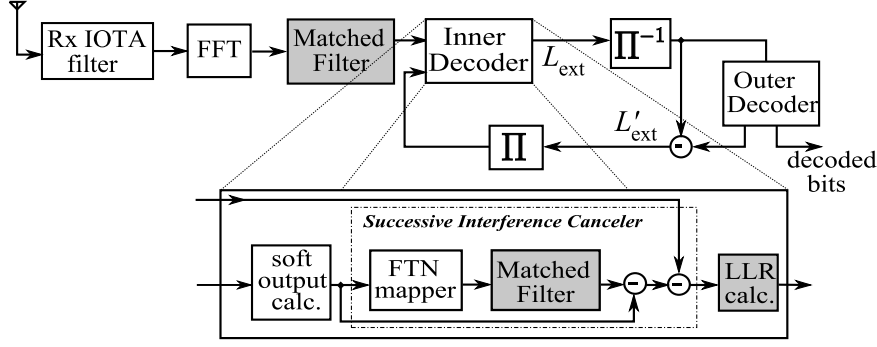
Rx IOTA filter

FFT

Matched Filter

Inner Decoder

$L_{\text{ext}}$

$\Pi^{-1}$

Outer Decoder

$L'_{\text{ext}}$

-

$\Pi$

decoded bits

Successive Interference Canceler

soft output calc.

FTN mapper

Matched Filter

-

-

LLR calc.